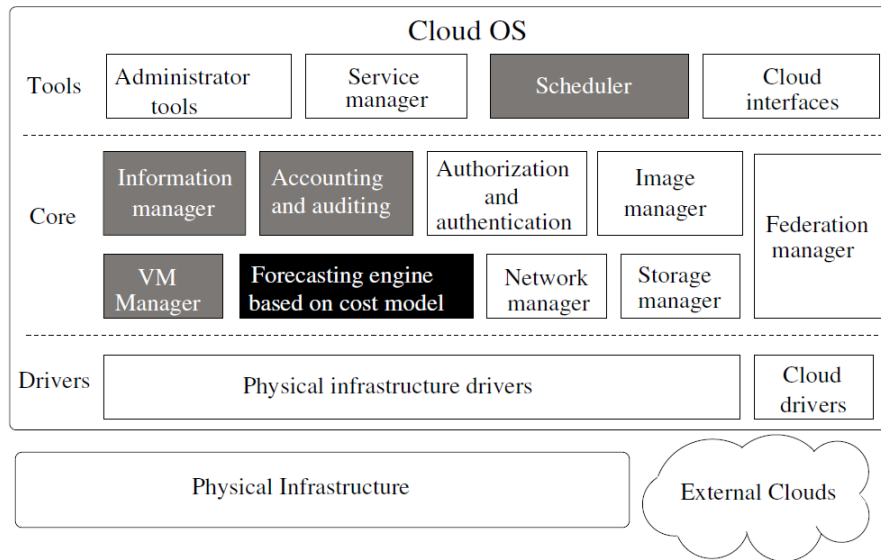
Cloud OS

Tools

Administrator tools

Service manager

Scheduler

Cloud interfaces

Core

Information manager

Accounting and auditing

Authorization and authentication

Image manager

Federation manager

VM Manager

Forecasting engine based on cost model

Network manager

Storage manager

Drivers

Physical infrastructure drivers

Cloud drivers

Physical Infrastructure

External Clouds